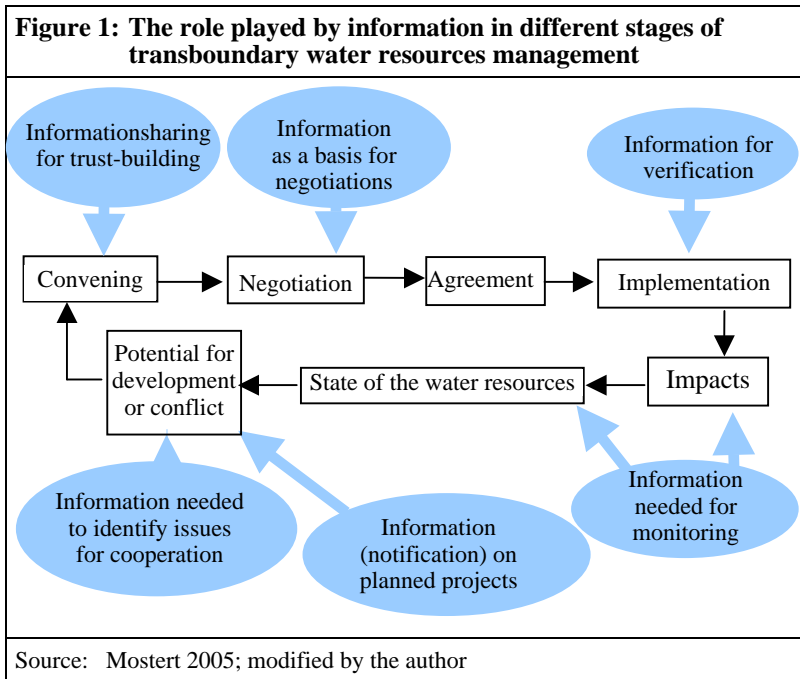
Figure 1: The role played by information in different stages of transboundary water resources management

Informationsharing for trust-building

Information as a basis for negotiations

Information for verification

Convening

Negotiation

Agreement

Implementation

Potential for development or conflict

State of the water resources

Impacts

Information needed to identify issues for cooperation

Information (notification) on planned projects

Information needed for monitoring

Source: Mostert 2005; modified by the author